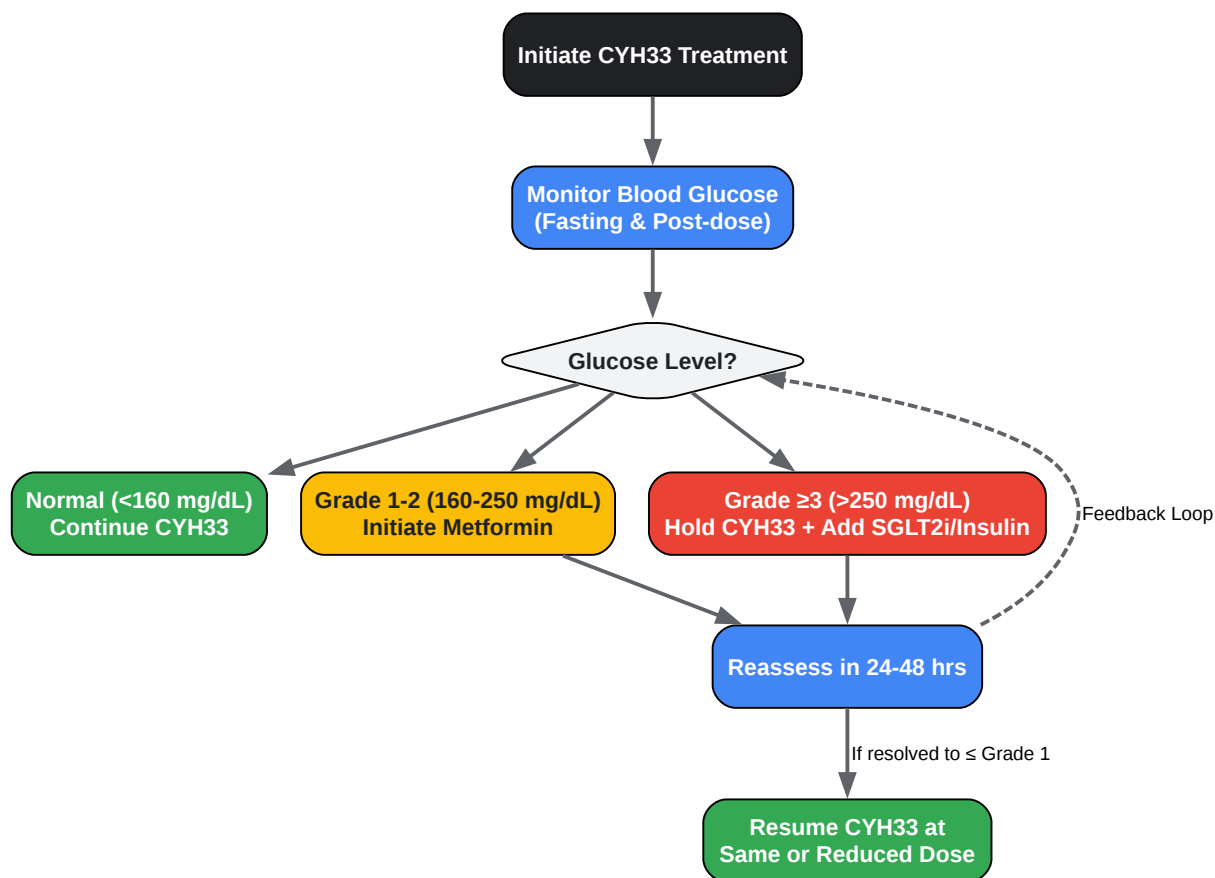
Initiate CYH33 Treatment

Monitor Blood Glucose (Fasting & Post-dose)

Glucose Level?

Normal (<160 mg/dL) Continue CYH33

Grade 1-2 (160-250 mg/dL) Initiate Metformin

Grade ≥3 (>250 mg/dL) Hold CYH33 + Add SGLT2i/Insulin

Feedback Loop

Reassess in 24-48 hrs

If resolved to ≤ Grade 1

Resume CYH33 at Same or Reduced Dose